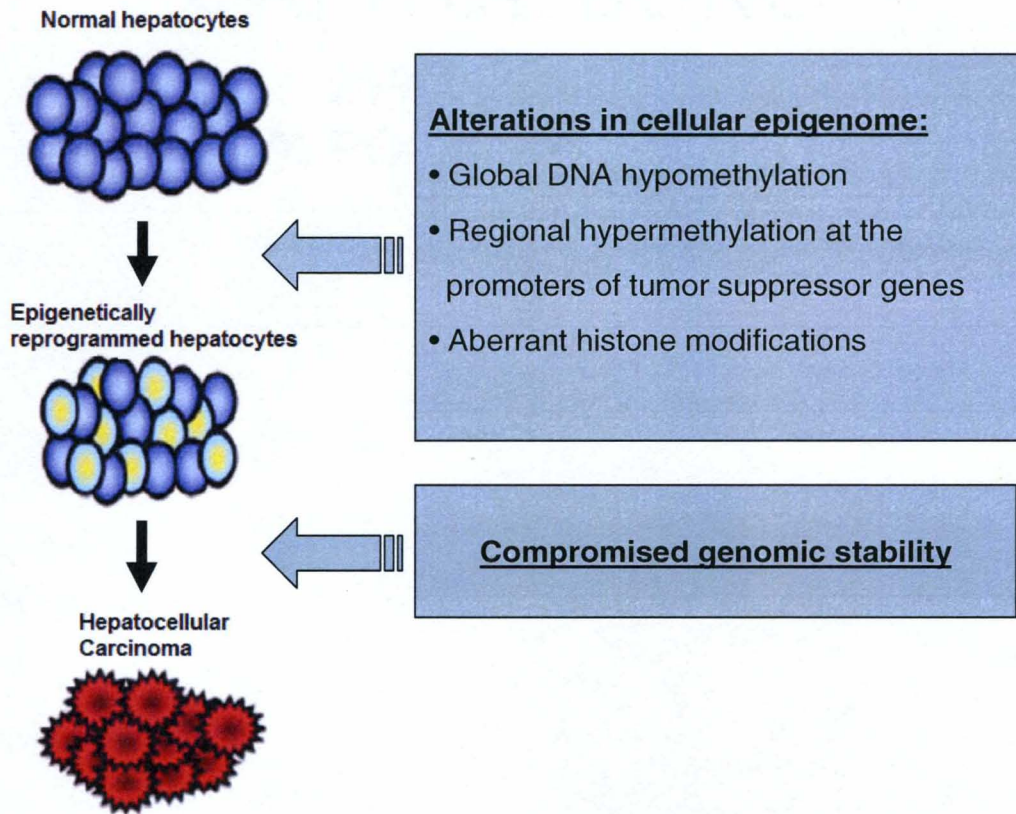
Normal hepatocytes

Epigenetically reprogrammed hepatocytes

Hepatocellular Carcinoma

Alterations in cellular epigenome:

• Global DNA hypomethylation

• Regional hypermethylation at the promoters of tumor suppressor genes

• Aberrant histone modifications

Compromised genomic stability